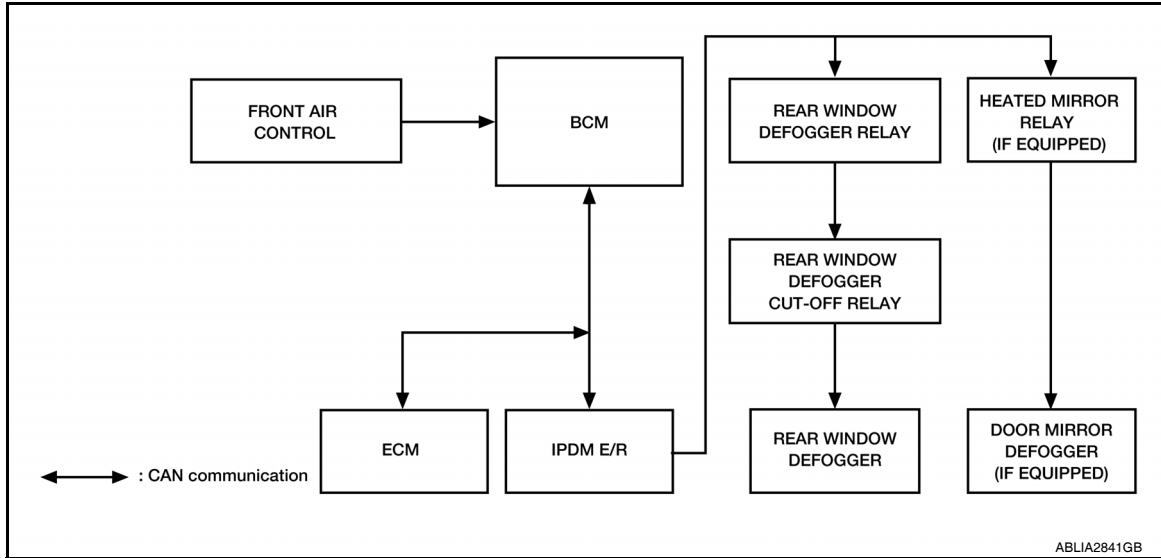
FRONT AIR CONTROL

BCM

REAR WINDOW DEFOGGER RELAY

HEATED MIRROR RELAY (IF EQUIPPED)

REAR WINDOW DEFOGGER CUT-OFF RELAY

ECM

IPDM E/R

REAR WINDOW DEFOGGER

DOOR MIRROR DEFOGGER (IF EQUIPPED)

: CAN communication

ABLIA2841GB